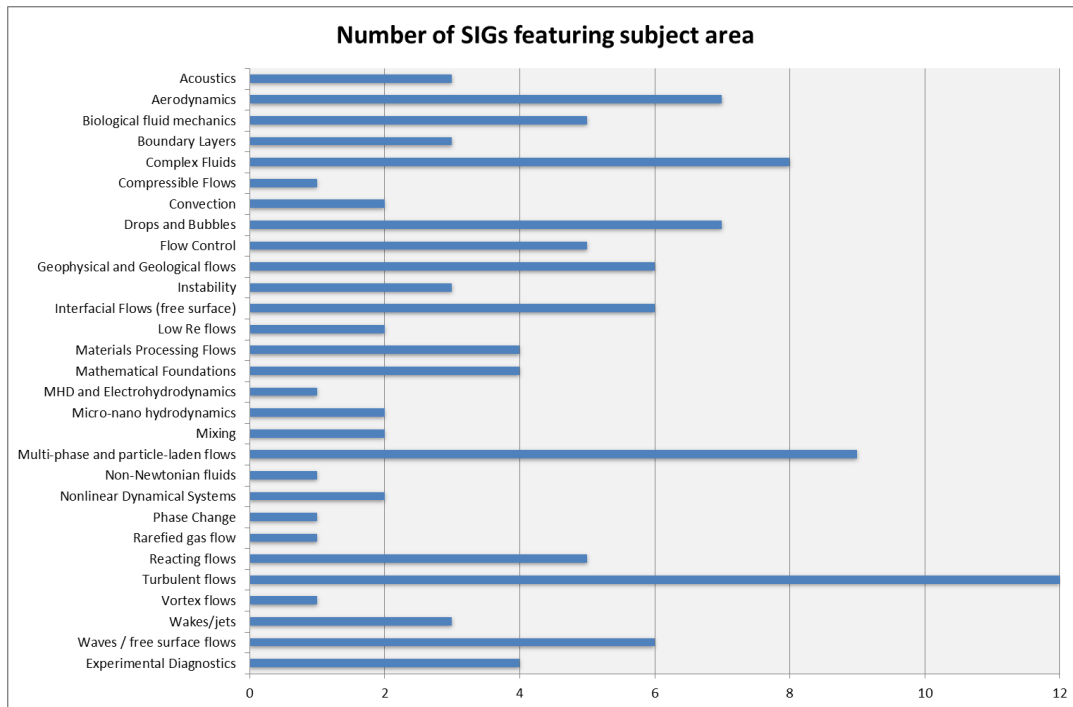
Number of SIGs featuring subject area

Acoustics
Aerodynamics
Biological fluid mechanics
Boundary Layers
Complex Fluids
Compressible Flows
Convection
Drops and Bubbles
Flow Control
Geophysical and Geological flows
Instability
Interfacial Flows (free surface)
Low Re flows
Materials Processing Flows
Mathematical Foundations
MHD and Electrohydrodynamics
Micro-nano hydrodynamics
Mixing
Multi-phase and particle-laden flows
Non-Newtonian fluids
Nonlinear Dynamical Systems
Phase Change
Rarefied gas flow
Reacting flows
Turbulent flows
Vortex flows
Wakes/jets
Waves / free surface flows
Experimental Diagnostics

0
2
4
6
8
10
12